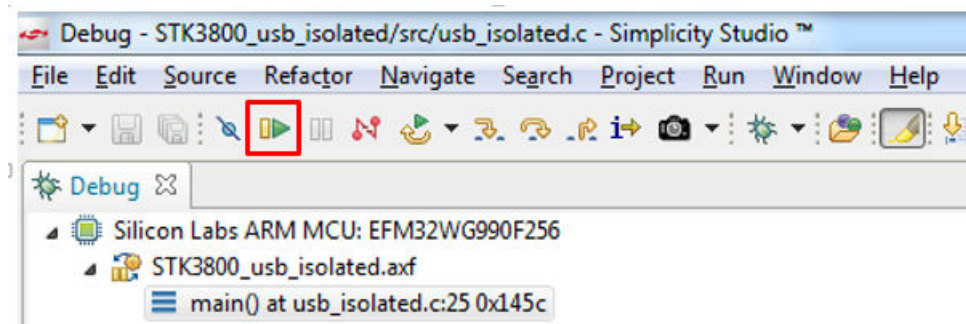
Debug - STK3800_usb_isolated/src/usb_isolated.c - Simplicity Studio ™

File Edit Source Refactor Navigate Search Project Run Window Help

Debug

Silicon Labs ARM MCU: EFM32WG990F256
STK3800_usb_isolated.axf
main() at usb_isolated.c:25 0x145c